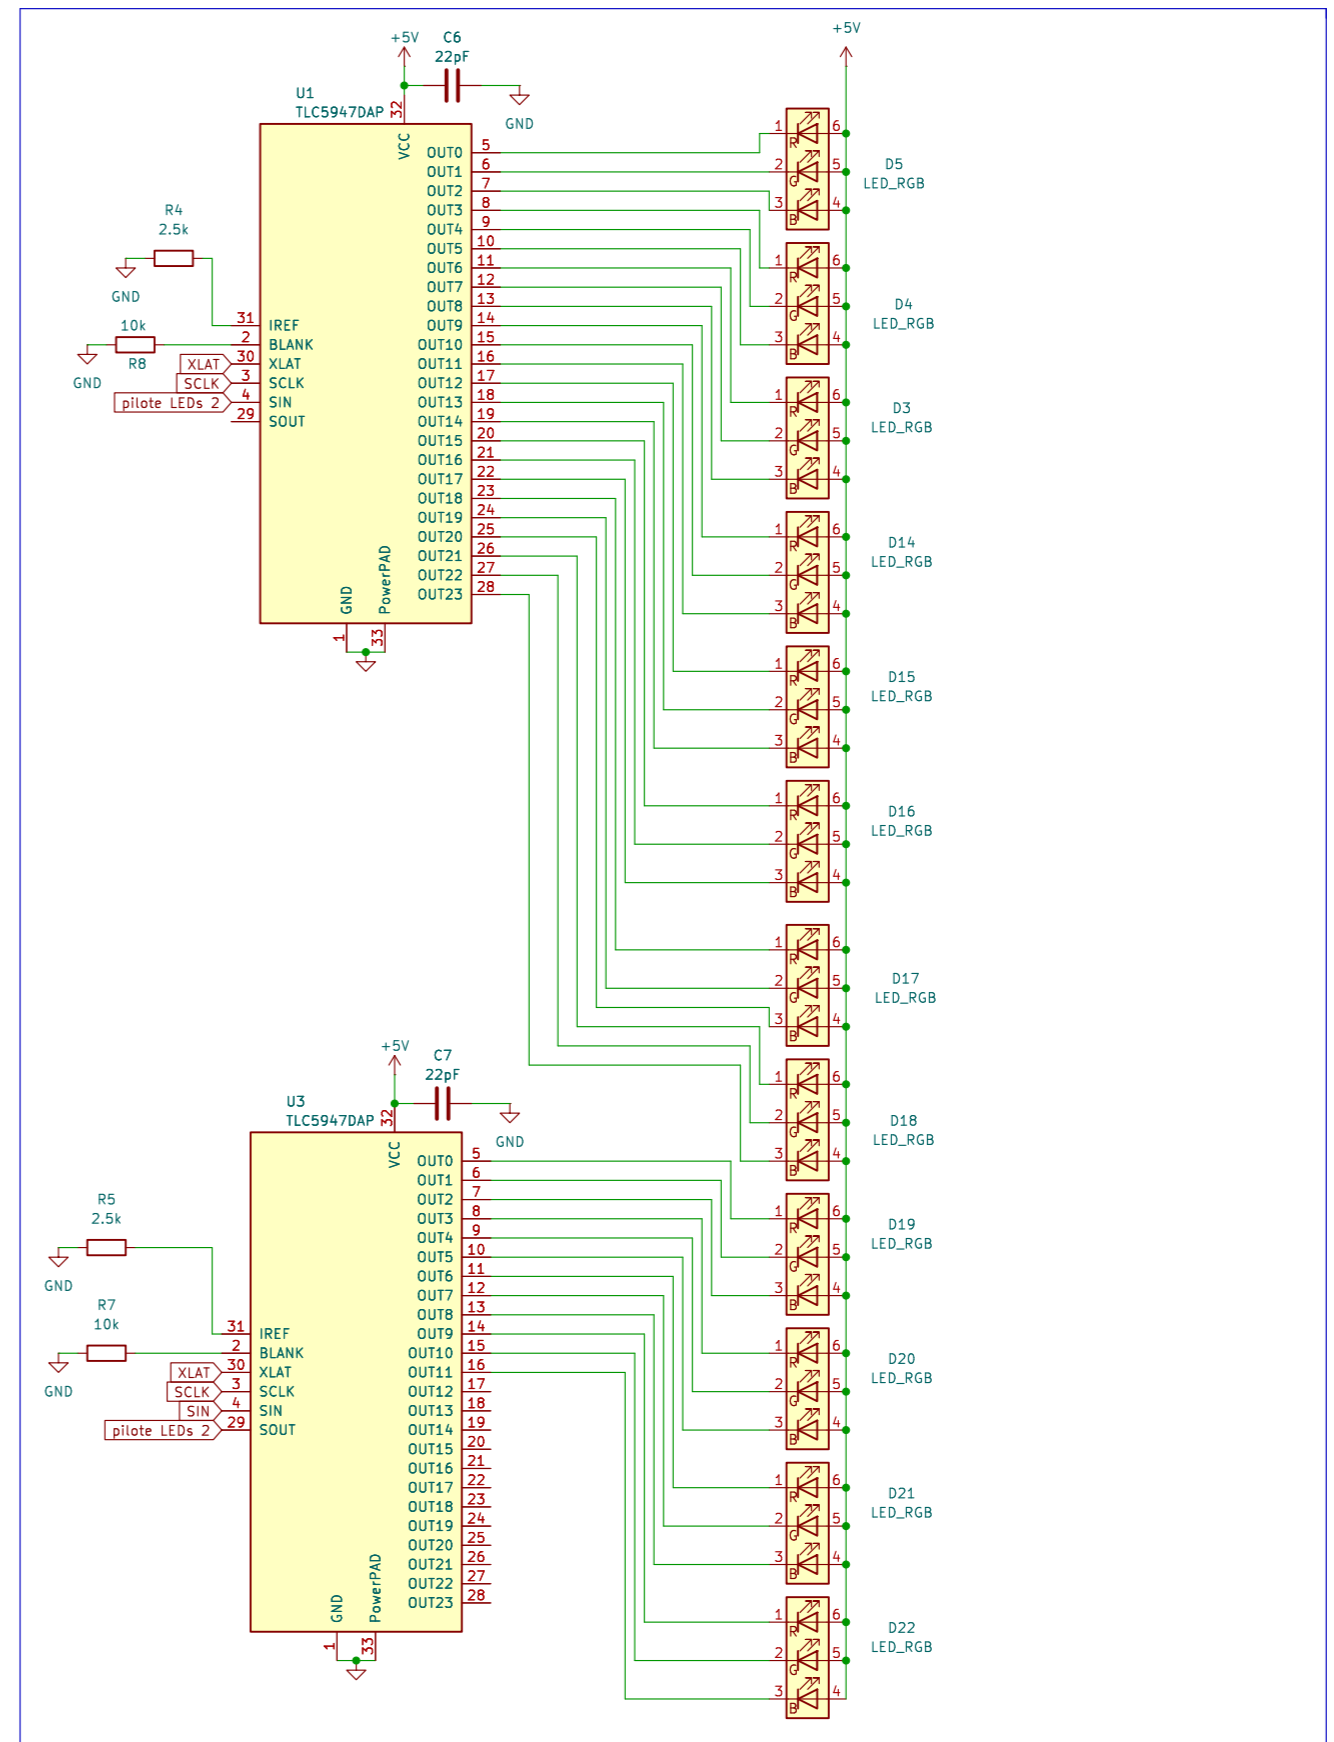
+5V C6 22pF
GND
U1
TLC5947DAP
32
VCC
R4
2.5k
GND
10k
R8
GND
31 IREF
2 BLANK
30 XLAT
3 SCLK
4 SIN
29 SOUT
XLAT
SCLK
pilote LEDs 2
OUT0 5
OUT1 6
OUT2 7
OUT3 8
OUT4 9
OUT5 10
OUT6 11
OUT7 12
OUT8 13
OUT9 14
OUT10 15
OUT11 16
OUT12 17
OUT13 18
OUT14 19
OUT15 20
OUT16 21
OUT17 22
OUT18 23
OUT19 24
OUT20 25
OUT21 26
OUT22 27
OUT23 28
GND PowerPAD
1 33

+5V
D5 LED_RGB
D4 LED_RGB
D3 LED_RGB
D14 LED_RGB
D15 LED_RGB
D16 LED_RGB
D17 LED_RGB
D18 LED_RGB
D19 LED_RGB
D20 LED_RGB
D21 LED_RGB
D22 LED_RGB

+5V C7 22pF
GND
U3
TLC5947DAP
32
VCC
R5
2.5k
GND
R7
10k
GND
31 IREF
2 BLANK
30 XLAT
3 SCLK
4 SIN
29 SOUT
XLAT
SCLK
SIN
pilote LEDs 2
OUT0 5
OUT1 6
OUT2 7
OUT3 8
OUT4 9
OUT5 10
OUT6 11
OUT7 12
OUT8 13
OUT9 14
OUT10 15
OUT11 16
OUT12 17
OUT13 18
OUT14 19
OUT15 20
OUT16 21
OUT17 22
OUT18 23
OUT19 24
OUT20 25
OUT21 26
OUT22 27
OUT23 28
GND PowerPAD
1 33